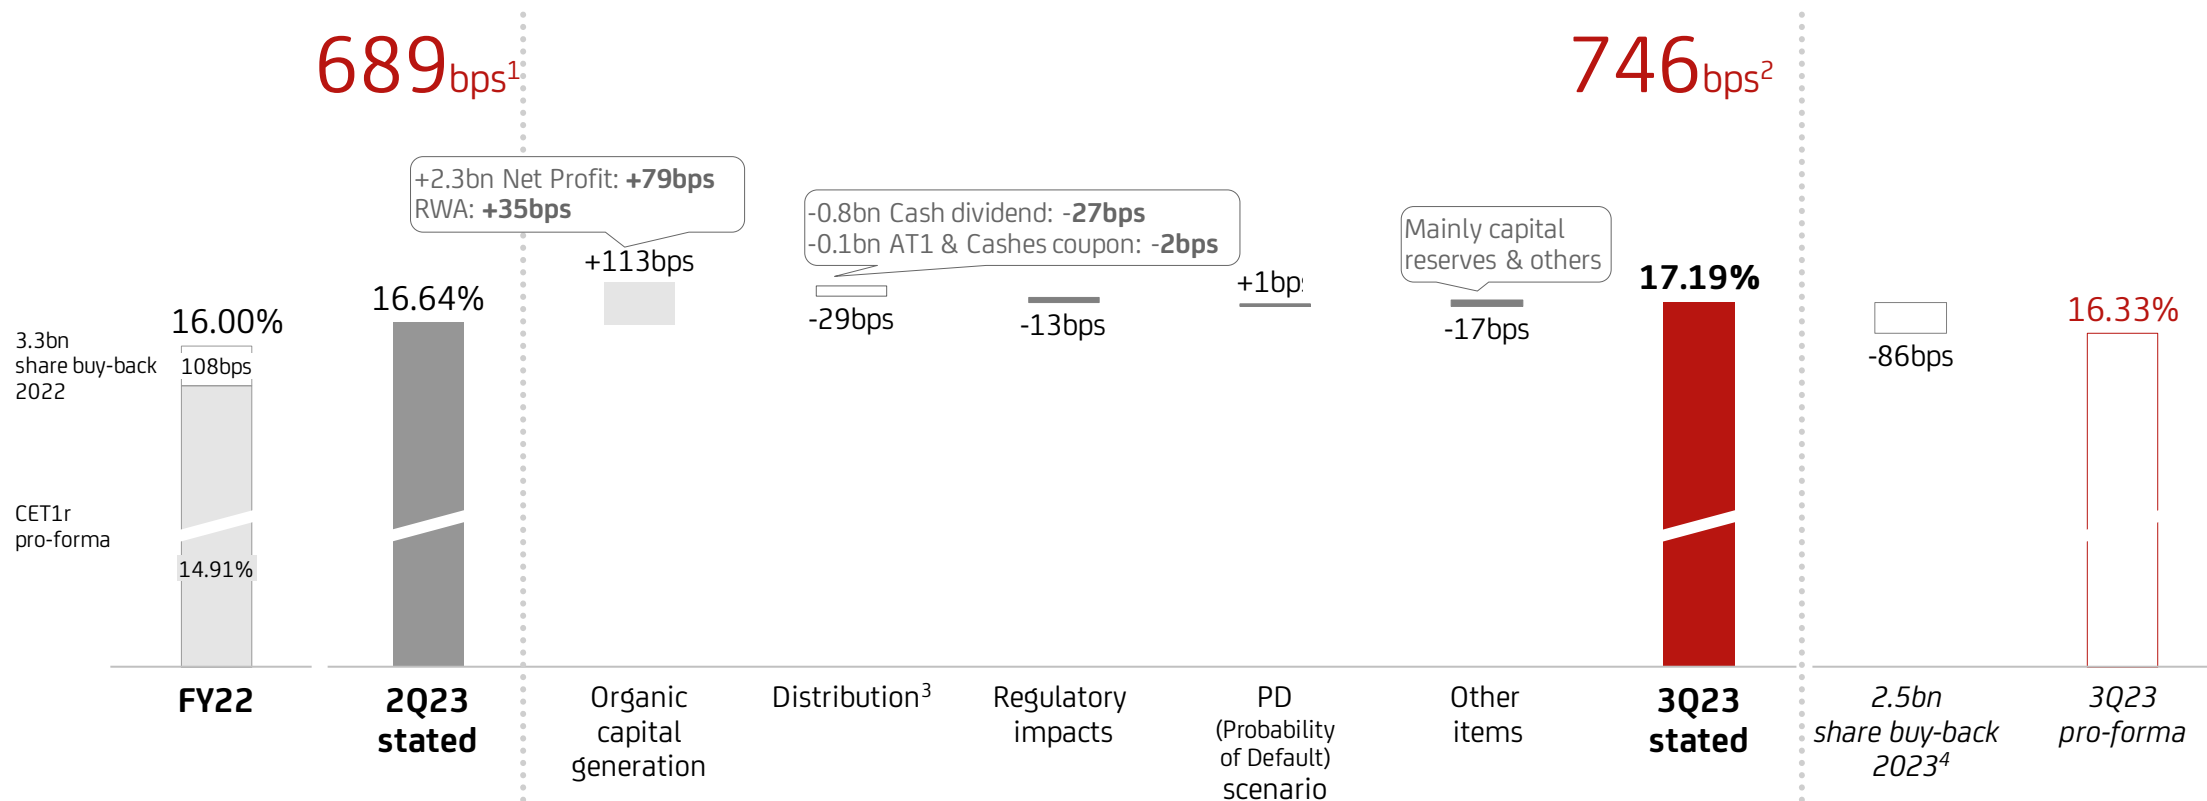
689bps$^1$

746bps$^2$

+2.3bn Net Profit: +79bps
RWA: +35bps

-0.8bn Cash dividend: -27bps
-0.1bn AT1 & Cashes coupon: -2bps

Mainly capital reserves & others

3.3bn share buy-back 2022

CET1r pro-forma

16.00%

108bps

14.91%

16.64%

+113bps

-29bps

-13bps

+1bp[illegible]

-17bps

17.19%

-86bps

16.33%

FY22

2Q23 stated

Organic capital generation

Distribution$^3$

Regulatory impacts

PD (Probability of Default) scenario

Other items

3Q23 stated

2.5bn share buy-back 2023$^4$

3Q23 pro-forma